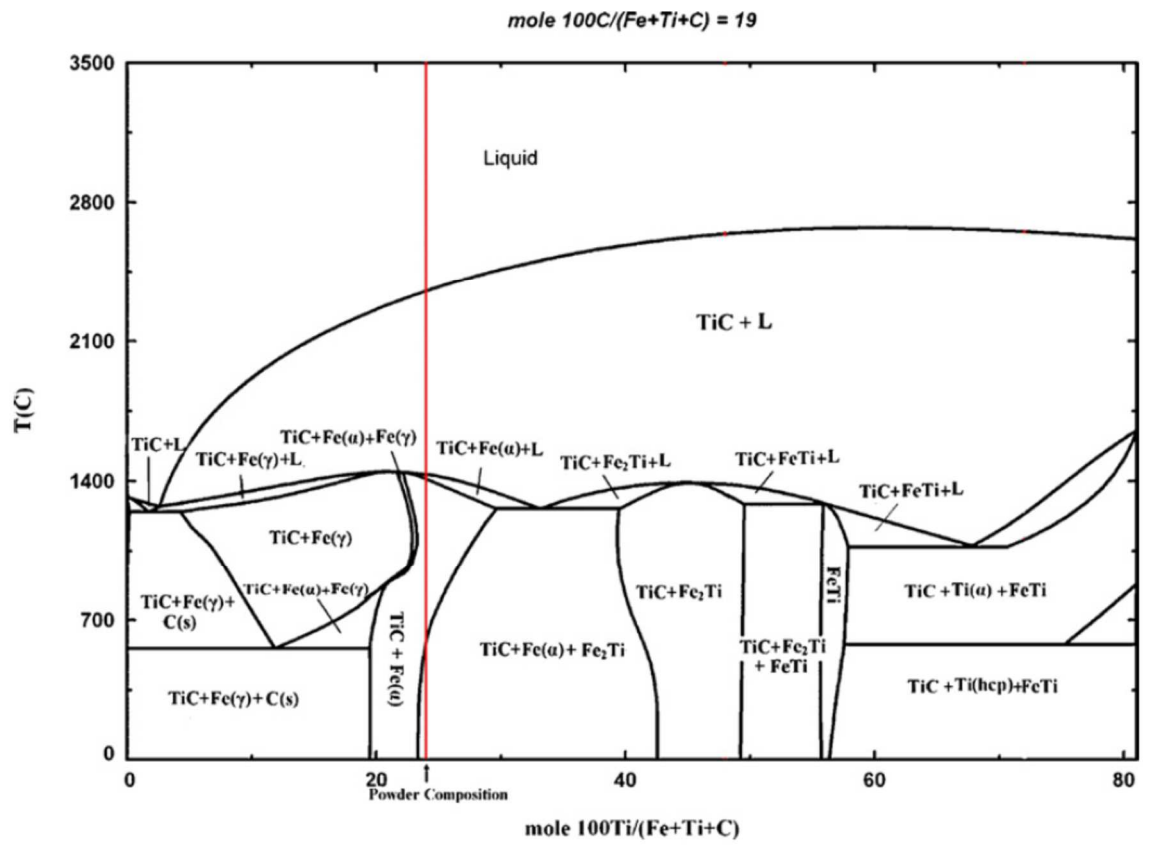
mole 100C/(Fe+Ti+C) = 19

3500
2800
2100
1400
700
0

T(C)

Liquid

TiC + L

TiC+L
TiC+Fe(γ)+L
TiC+Fe(α)+Fe(γ)
TiC+Fe(α)+L
TiC+Fe$_2$Ti+L
TiC+FeTi+L
TiC+FeTi+L

TiC+Fe(γ)
TiC+Fe(γ)+C(s)
TiC+Fe(α)+Fe(γ)
TiC + Fe(α)
TiC+Fe$_2$Ti
FeTi
TiC +Ti(α) +FeTi
TiC+Fe(α)+ Fe$_2$Ti
TiC+Fe$_2$Ti + FeTi
TiC+Fe(γ)+C(s)
TiC +Ti(hcp)+FeTi

0
20
Powder Composition
40
60
80

mole 100Ti/(Fe+Ti+C)